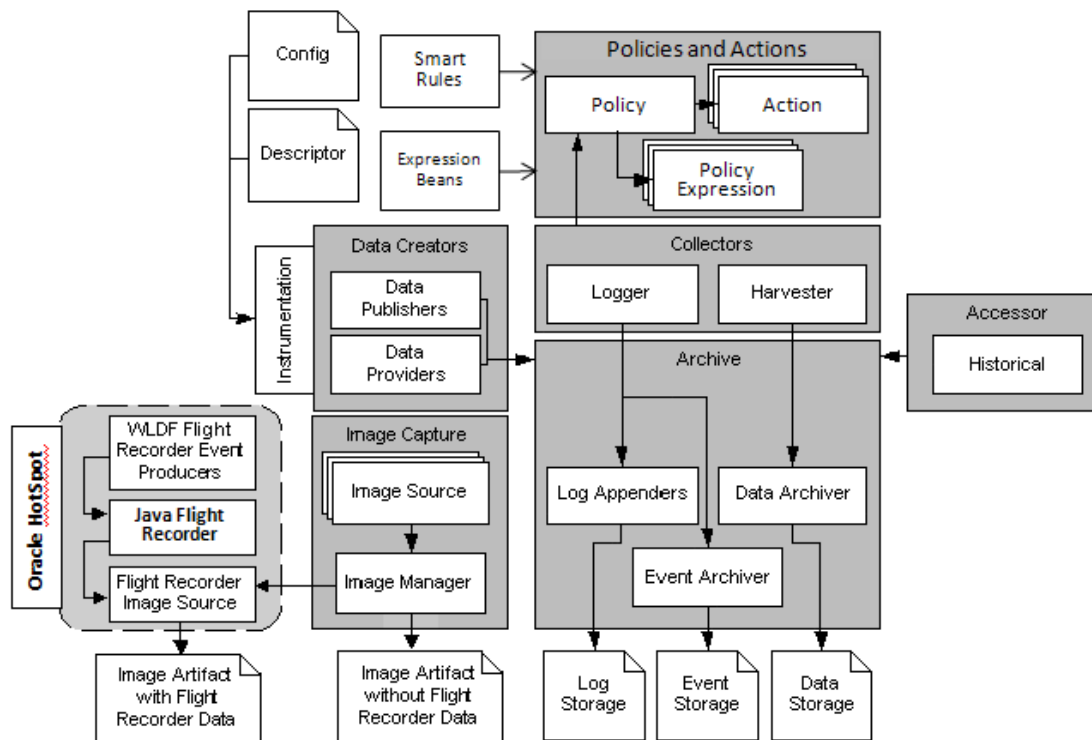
Config

Descriptor

Smart Rules

Expression Beans

Policies and Actions

Policy

Action

Policy Expression

Data Creators

Instrumentation

Data Publishers

Data Providers

Collectors

Logger

Harvester

Accessor

Historical

Archive

Oracle HotSpot

WLDF Flight Recorder Event Producers

Java Flight Recorder

Flight Recorder Image Source

Image Capture

Image Source

Image Manager

Log Appenders

Data Archiver

Event Archiver

Image Artifact with Flight Recorder Data

Image Artifact without Flight Recorder Data

Log Storage

Event Storage

Data Storage